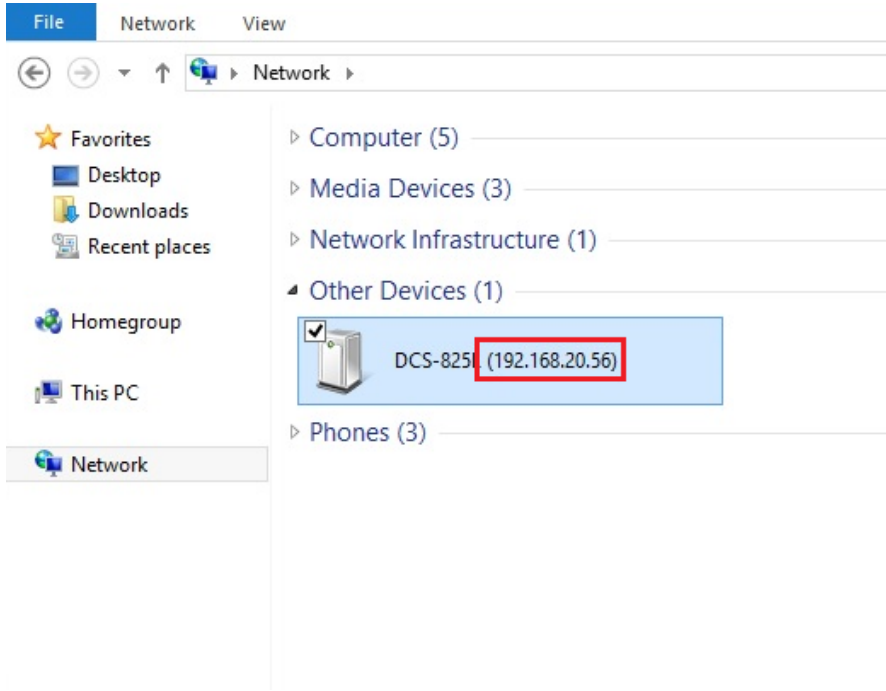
File Network View

Network

Favorites
Desktop
Downloads
Recent places

Homegroup

This PC

Network

Computer (5)

Media Devices (3)

Network Infrastructure (1)

Other Devices (1)

DCS-825L (192.168.20.56)

Phones (3)